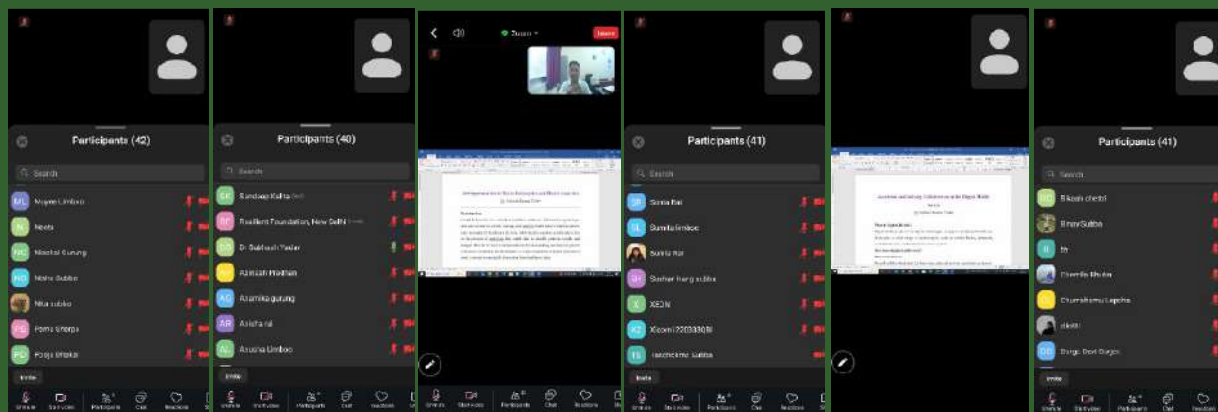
Participants (42)

Search

Mayen Limboo
Neeta
Nischal Gurung
Nishu Subba
Nita subba
Pema Sherpa
Pooja Bhakat

Invite

Unmute Start video Participants Chat Reactions

Participants (40)

Search

Sandeep Kafta
Resilient Foundation, New Delhi
Dr. Subhash Yadav
Abhishek Pradhan
Anamika gurung
Anisha rai
Anusha Limboo

Invite

Unmute Start video Participants Chat Reactions

Zoom

Leave

Unmute Start video Participants Chat Reactions

Participants (41)

Search

Sonia Rai
Sumita limboo
Sunita Rai
Susher Hang subba
XEON
Xiaomi 22033008I
Yeschokma Subba

Invite

Unmute Start video Participants Chat Reactions

Participants (41)

Search

Bikash chetri
BinayaSubba
fh
Chamila Bhutia
Chumishemu Lepcha
dkshi
Durga. Devi Gurjar

Invite

Unmute Start video Participants Chat Reactions